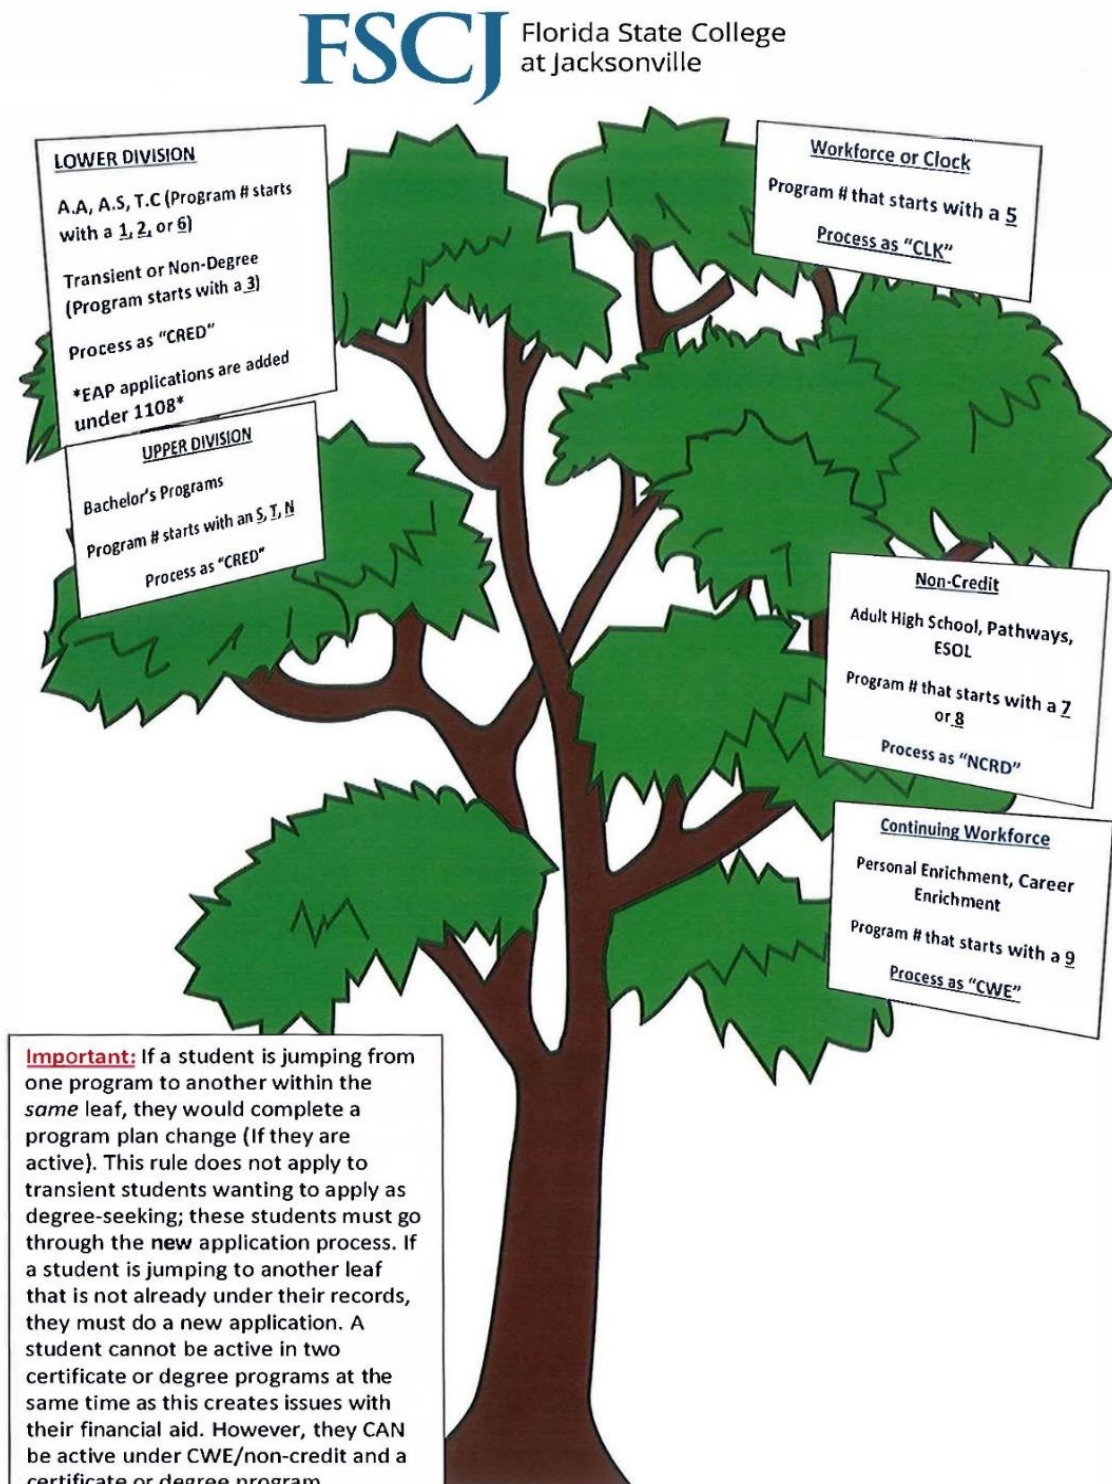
FSCJ Florida State College at Jacksonville

LOWER DIVISION

A.A, A.S, T.C (Program # starts with a 1, 2, or 6)

Transient or Non-Degree (Program starts with a 3)

Process as "CRED"

*EAP applications are added under 1108*

UPPER DIVISION

Bachelor's Programs

Program # starts with an S, T, N

Process as "CRED"

Workforce or Clock

Program # that starts with a 5

Process as "CLK"

Non-Credit

Adult High School, Pathways, ESOL

Program # that starts with a 7 or 8

Process as "NCRD"

Continuing Workforce

Personal Enrichment, Career Enrichment

Program # that starts with a 9

Process as "CWE"

Important: If a student is jumping from one program to another within the same leaf, they would complete a program plan change (If they are active). This rule does not apply to transient students wanting to apply as degree-seeking; these students must go through the new application process. If a student is jumping to another leaf that is not already under their records, they must do a new application. A student cannot be active in two certificate or degree programs at the same time as this creates issues with their financial aid. However, they CAN be active under CWE/non-credit and a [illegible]